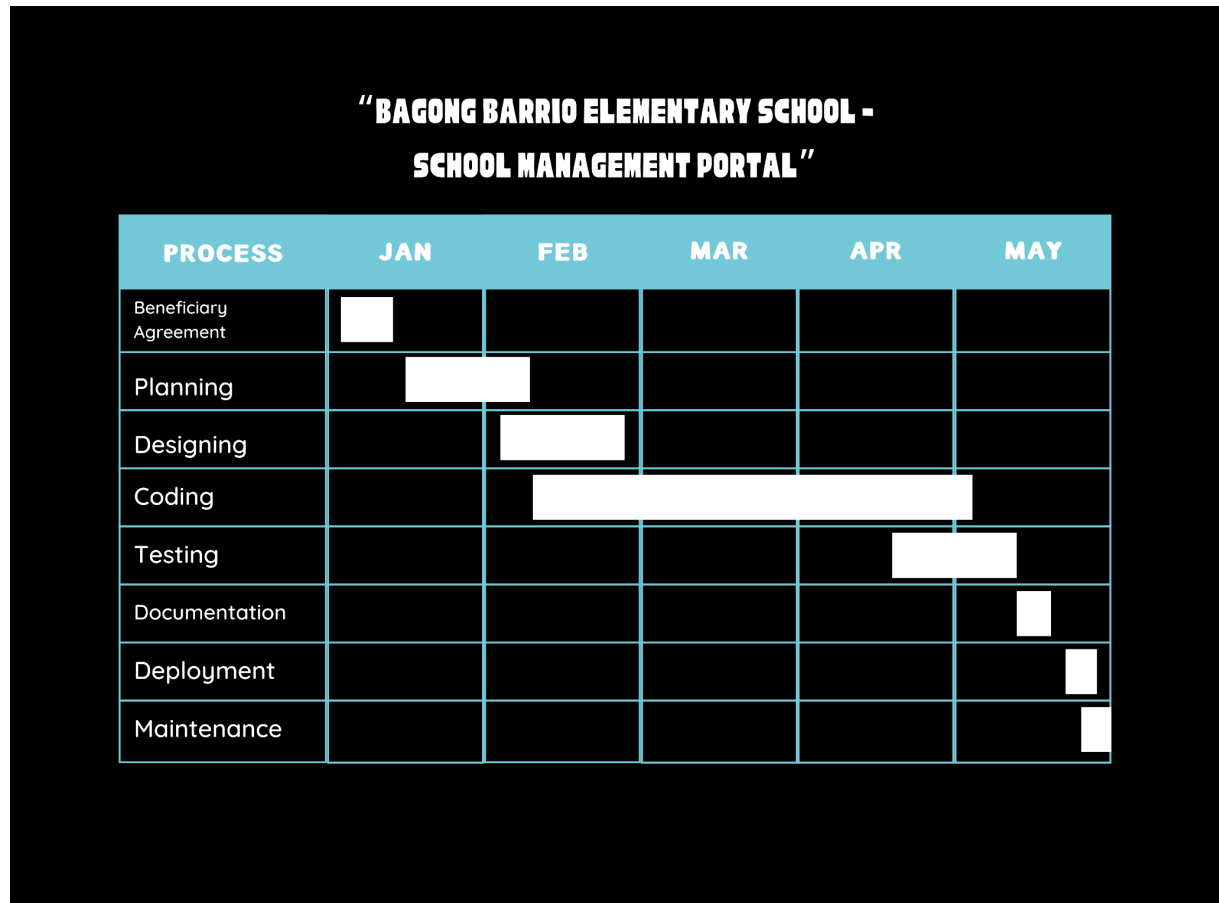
“BAGONG BARRIO ELEMENTARY SCHOOL - SCHOOL MANAGEMENT PORTAL”

| PROCESS | JAN | FEB | MAR | APR | MAY |
|---|---|---|---|---|---|
| Beneficiary Agreement | | | | | |
| Planning | | | | | |
| Designing | | | | | |
| Coding | | | | | |
| Testing | | | | | |
| Documentation | | | | | |
| Deployment | | | | | |
| Maintenance | | | | | |